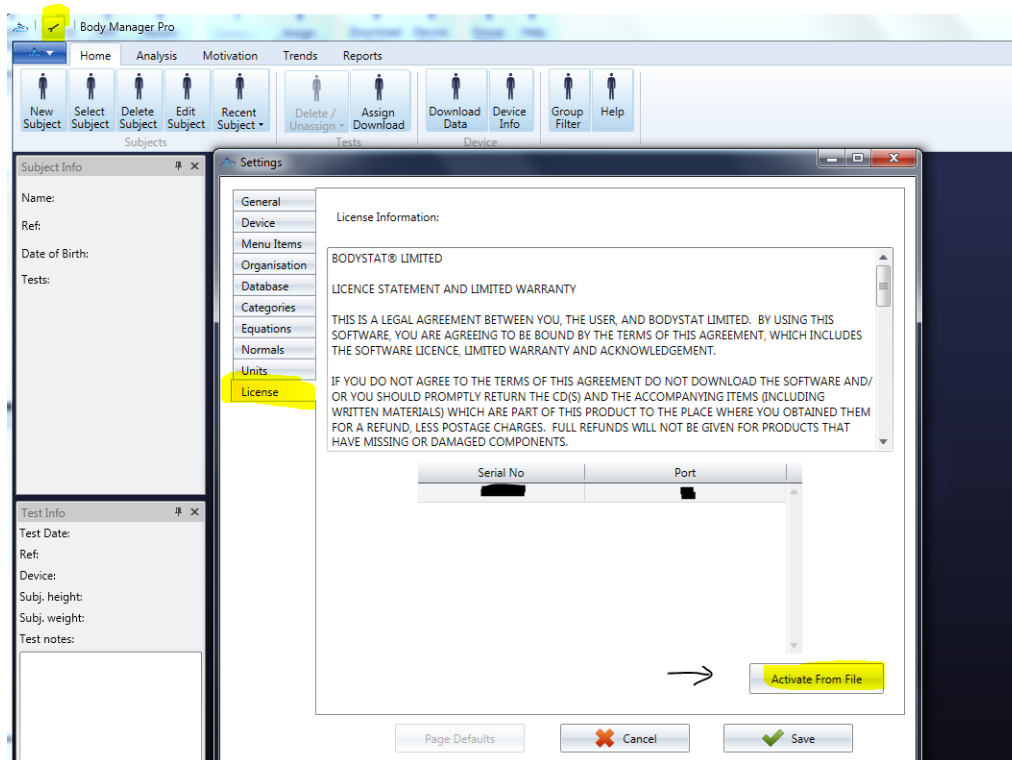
Body Manager Pro

Home Analysis Motivation Trends Reports

New Subject
Select Subject
Delete Subject
Edit Subject
Recent Subject
Subjects

Delete / Unassign
Assign Download
Tests

Download Data
Device Info
Device

Group Filter
Help

Subject Info
Name:
Ref:
Date of Birth:
Tests:

Test Info
Test Date:
Ref:
Device:
Subj. height:
Subj. weight:
Test notes:

Settings

General
Device
Menu Items
Organisation
Database
Categories
Equations
Normals
Units
License

License Information:

BODYSTAT® LIMITED

LICENCE STATEMENT AND LIMITED WARRANTY

THIS IS A LEGAL AGREEMENT BETWEEN YOU, THE USER, AND BODYSTAT LIMITED. BY USING THIS SOFTWARE, YOU ARE AGREEING TO BE BOUND BY THE TERMS OF THIS AGREEMENT, WHICH INCLUDES THE SOFTWARE LICENCE, LIMITED WARRANTY AND ACKNOWLEDGEMENT.

IF YOU DO NOT AGREE TO THE TERMS OF THIS AGREEMENT DO NOT DOWNLOAD THE SOFTWARE AND/ OR YOU SHOULD PROMPTLY RETURN THE CD(S) AND THE ACCOMPANYING ITEMS (INCLUDING WRITTEN MATERIALS) WHICH ARE PART OF THIS PRODUCT TO THE PLACE WHERE YOU OBTAINED THEM FOR A REFUND, LESS POSTAGE CHARGES. FULL REFUNDS WILL NOT BE GIVEN FOR PRODUCTS THAT HAVE MISSING OR DAMAGED COMPONENTS.

| Serial No | Port |
|---|---|
| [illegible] | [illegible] |

Activate From File

Page Defaults
Cancel
Save